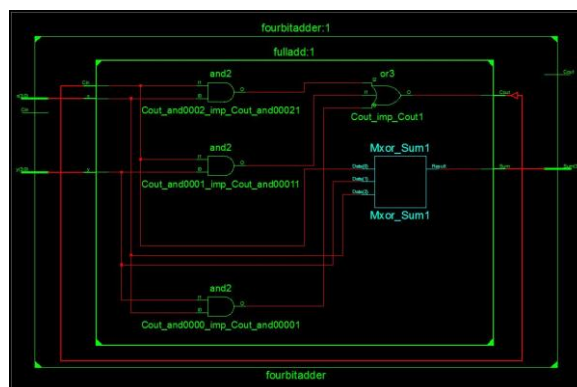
fourbitadder:1

fulladd:1

and2

Cout_and0002_imp_Cout_and00021

or3

Cout_imp_Cout1

and2

Cout_and0001_imp_Cout_and00011

Mxor_Sum1

Data(2)

Data(1)

Data(0)

Result

Mxor_Sum1

and2

Cout_and0000_imp_Cout_and00001

Cin

Cout

Sum

fourbitadder